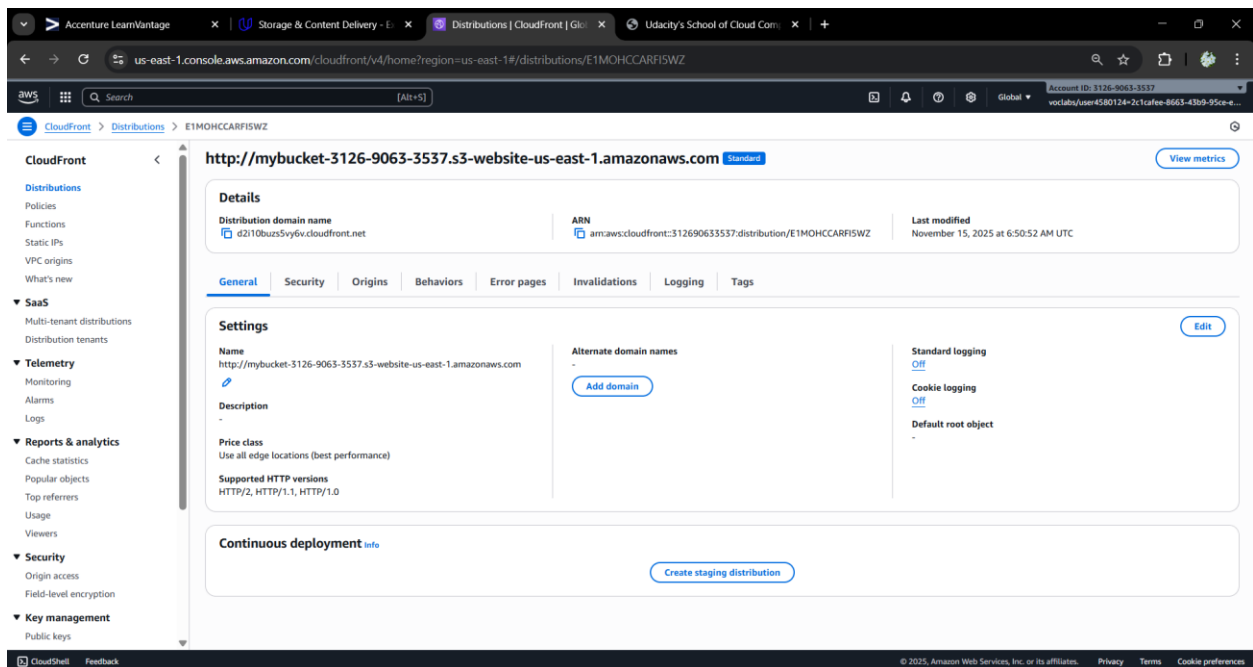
Accenture LearnVantage × | Storage & Content Delivery - E × | Distributions | CloudFront | Glo × | Udacity's School of Cloud Com × | +

us-east-1.console.aws.amazon.com/cloudfront/v4/home?region=us-east-1#/distributions/E1MOHCCARFI5WZ

aws | Search [Alt+S] | Global ▾ | Account ID: 3126-9063-3537 voclabs/user4580124=2c1cafee-8663-43b9-95ce-e...

CloudFront > Distributions > E1MOHCCARFI5WZ

CloudFront
Distributions
Policies
Functions
Static IPs
VPC origins
What's new
▼ SaaS
Multi-tenant distributions
Distribution tenants
▼ Telemetry
Monitoring
Alarms
Logs
▼ Reports & analytics
Cache statistics
Popular objects
Top referrers
Usage
Viewers
▼ Security
Origin access
Field-level encryption
▼ Key management
Public keys

http://mybucket-3126-9063-3537.s3-website-us-east-1.amazonaws.com Standard
View metrics

Details
Distribution domain name
d2i10buzs5vy6v.cloudfront.net
ARN
arn:aws:cloudfront::312690633537:distribution/E1MOHCCARFI5WZ
Last modified
November 15, 2025 at 6:50:52 AM UTC

General | Security | Origins | Behaviors | Error pages | Invalidations | Logging | Tags

Settings
Edit
Name
http://mybucket-3126-9063-3537.s3-website-us-east-1.amazonaws.com
Description
-
Price class
Use all edge locations (best performance)
Supported HTTP versions
HTTP/2, HTTP/1.1, HTTP/1.0
Alternate domain names
-
Add domain
Standard logging
Off
Cookie logging
Off
Default root object
-

Continuous deployment Info
Create staging distribution

CloudShell Feedback
© 2025, Amazon Web Services, Inc. or its affiliates. Privacy Terms Cookie preferences